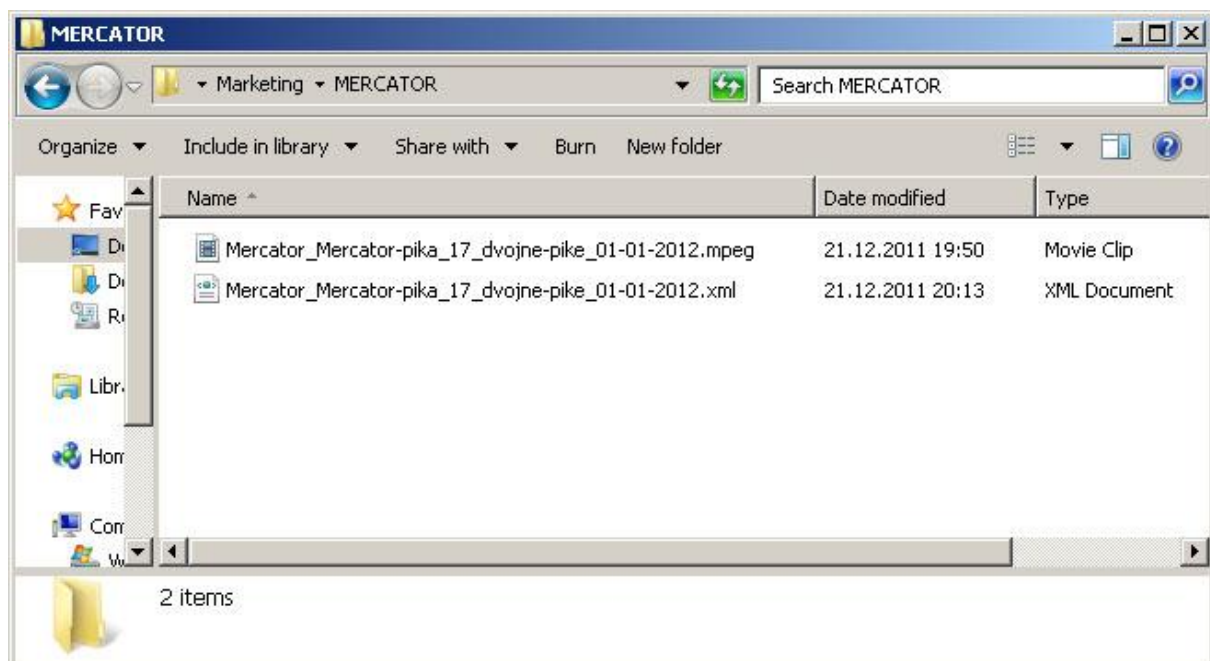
MERCATOR

Marketing ▸ MERCATOR

Search MERCATOR

Organize ▾ Include in library ▾ Share with ▾ Burn New folder

Fav
D
D
R
Libr
Hon
Con
W

| Name | Date modified | Type |
|---|---|---|
| Mercator_Mercator-pika_17_dvojne-pike_01-01-2012.mpeg | 21.12.2011 19:50 | Movie Clip |
| Mercator_Mercator-pika_17_dvojne-pike_01-01-2012.xml | 21.12.2011 20:13 | XML Document |

2 items